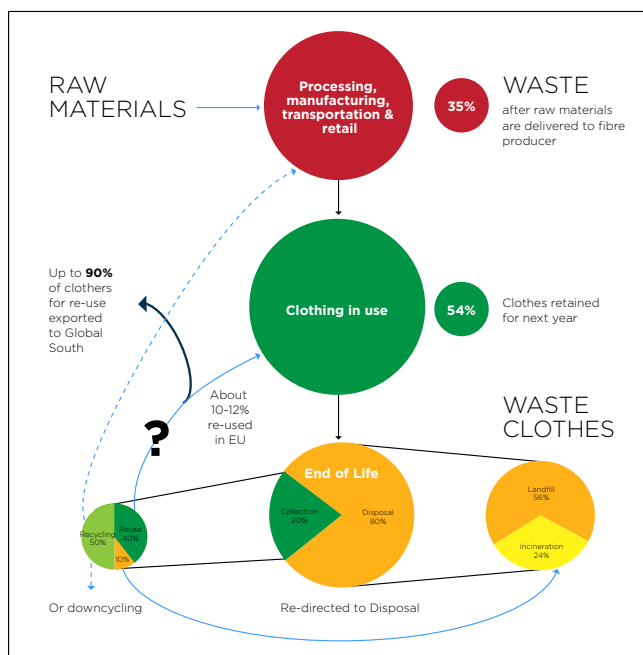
RAW MATERIALS

Processing, manufacturing, transportation & retail

35%

WASTE
after raw materials are delivered to fibre producer

Clothing in use

54%

Clothes retained for next year

Up to **90%** of clothers for re-use exported to Global South

About 10-12% re-used in EU

?

WASTE CLOTHES

End of Life

Collection 20%

Disposal 80%

Landfill 56%

Incineration 24%

Recycling 50%

Reuse 40%

10%

Or downcycling

Re-directed to Disposal